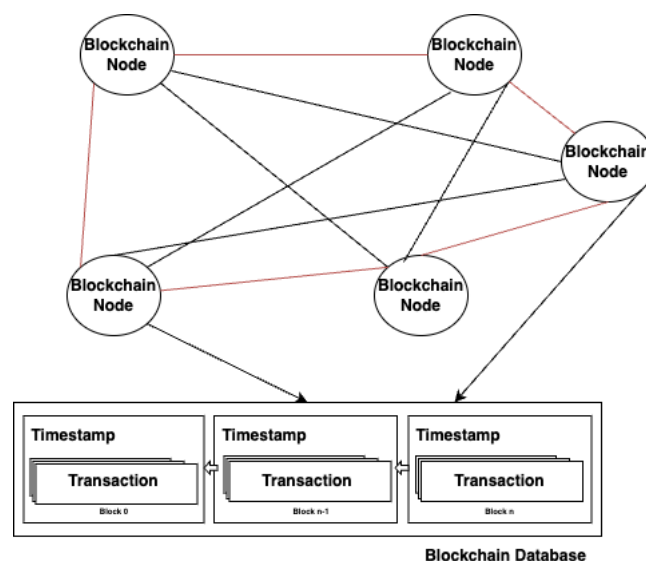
Blockchain Node

Blockchain Node

Blockchain Node

Blockchain Node

Blockchain Node

Timestamp

Transaction

Block 0

Timestamp

Transaction

Block n-1

Timestamp

Transaction

Block n

Blockchain Database